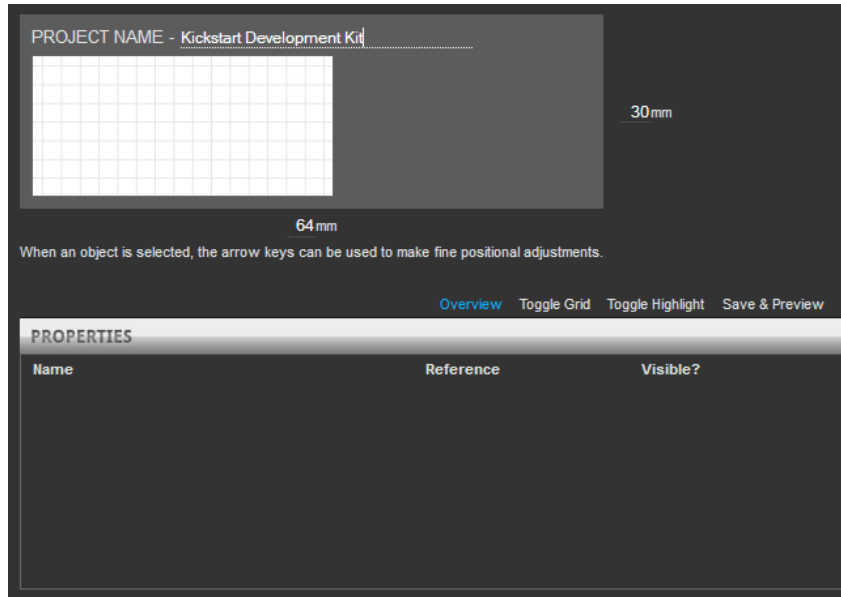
PROJECT NAME - Kickstart Development Kit

30mm

64mm

When an object is selected, the arrow keys can be used to make fine positional adjustments.

Overview Toggle Grid Toggle Highlight Save & Preview

PROPERTIES

| Name | Reference | Visible? |
|---|---|---|